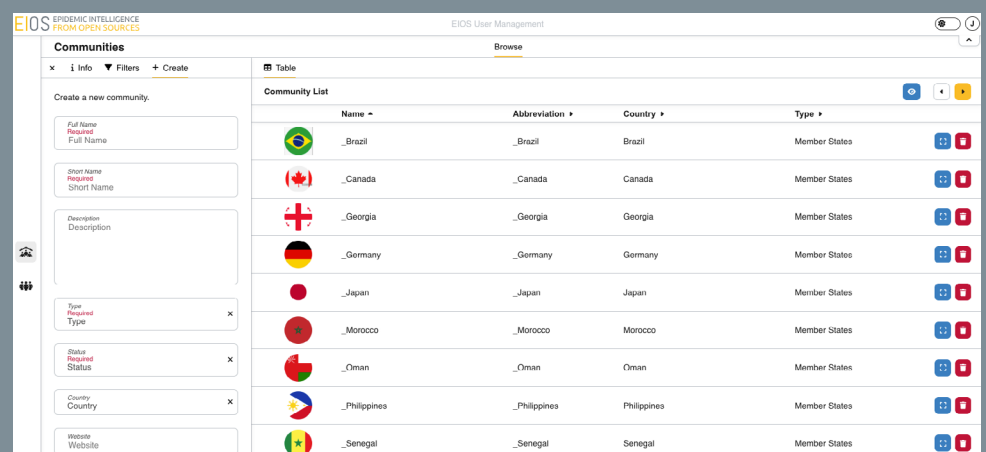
EIOS EPIDEMIC INTELLIGENCE FROM OPEN SOURCES

EIOS User Management

J

Communities

Browse

× Info Filters + Create

Table

Create a new community.

Full Name
Required
Full Name

Short Name
Required
Short Name

Description
Description

Type
Required
Type ×

Status
Required
Status ×

Country
Country ×

Website
Website

Community List

| Name | Abbreviation | Country | Type |
|---|---|---|---|
| _Brazil | _Brazil | Brazil | Member States |
| _Canada | _Canada | Canada | Member States |
| _Georgia | _Georgia | Georgia | Member States |
| _Germany | _Germany | Germany | Member States |
| _Japan | _Japan | Japan | Member States |
| _Morocco | _Morocco | Morocco | Member States |
| _Oman | _Oman | Oman | Member States |
| _Philippines | _Philippines | Philippines | Member States |
| _Senegal | _Senegal | Senegal | Member States |